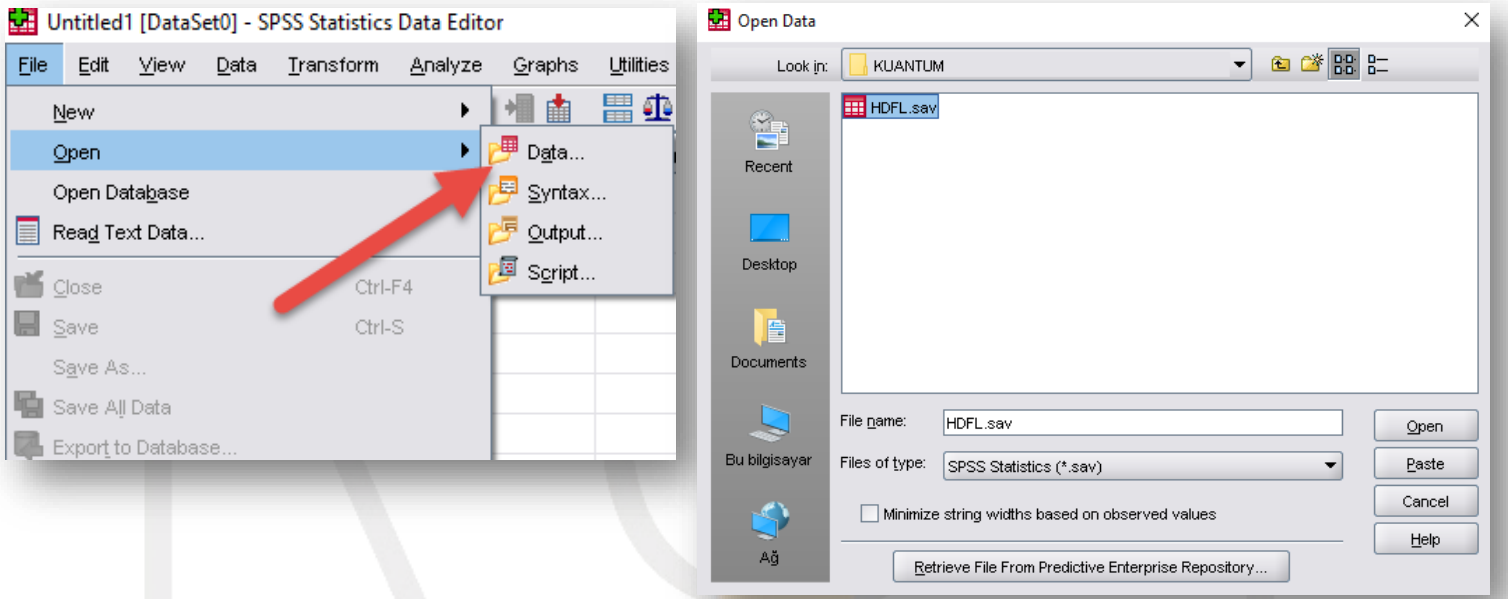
Untitled1 [DataSet0] - SPSS Statistics Data Editor

File Edit View Data Transform Analyze Graphs Utilities

New
Open
Open Database
Read Text Data...
Close Ctrl-F4
Save Ctrl-S
Save As...
Save All Data
Export to Database...

Data...
Syntax...
Output...
Script...

Open Data

Look in: KUANTUM

Recent
Desktop
Documents
Bu bilgisayar
Ağ

HDFL.sav

File name: HDFL.sav
Files of type: SPSS Statistics (*.sav)

Minimize string widths based on observed values

Retrieve File From Predictive Enterprise Repository...

Open
Paste
Cancel
Help